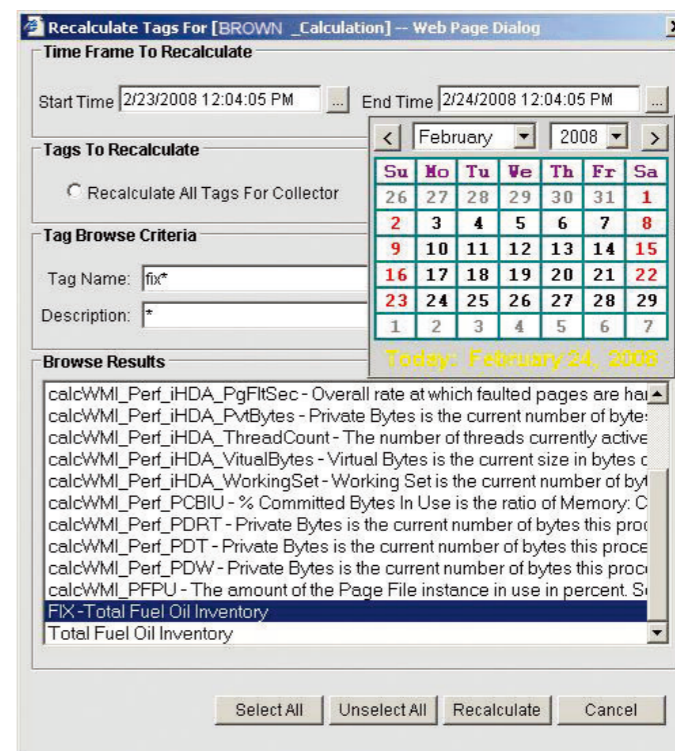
Recalculate Tags For [BROWN _Calculation] -- Web Page Dialog

Time Frame To Recalculate

Start Time 2/23/2008 12:04:05 PM ... End Time 2/24/2008 12:04:05 PM ...

< February 2008 >

| Su | Mo | Tu | We | Th | Fr | Sa |
|---|---|---|---|---|---|---|
| 26 | 27 | 28 | 29 | 30 | 31 | 1 |
| 2 | 3 | 4 | 5 | 6 | 7 | 8 |
| 9 | 10 | 11 | 12 | 13 | 14 | 15 |
| 16 | 17 | 18 | 19 | 20 | 21 | 22 |
| 23 | 24 | 25 | 26 | 27 | 28 | 29 |
| 1 | 2 | 3 | 4 | 5 | 6 | 7 |

Today: February 24, 2008

Tags To Recalculate

Recalculate All Tags For Collector

Tag Browse Criteria

Tag Name: fix*

Description: *

Browse Results

calcWMI_Perf_iHDA_PgFltSec - Overall rate at which faulted pages are ha
calcWMI_Perf_iHDA_PvtBytes - Private Bytes is the current number of byte
calcWMI_Perf_iHDA_ThreadCount - The number of threads currently active
calcWMI_Perf_iHDA_VitualBytes - Virtual Bytes is the current size in bytes c
calcWMI_Perf_iHDA_WorkingSet - Working Set is the current number of byt
calcWMI_Perf_PCBIU - % Committed Bytes In Use is the ratio of Memory: C
calcWMI_Perf_PDRT - Private Bytes is the current number of bytes this proc
calcWMI_Perf_PDT - Private Bytes is the current number of bytes this proce
calcWMI_Perf_PDW - Private Bytes is the current number of bytes this proc
calcWMI_PFPU - The amount of the Page File instance in use in percent. S
FIX-Total Fuel Oil Inventory
Total Fuel Oil Inventory

Select All Unselect All Recalculate Cancel